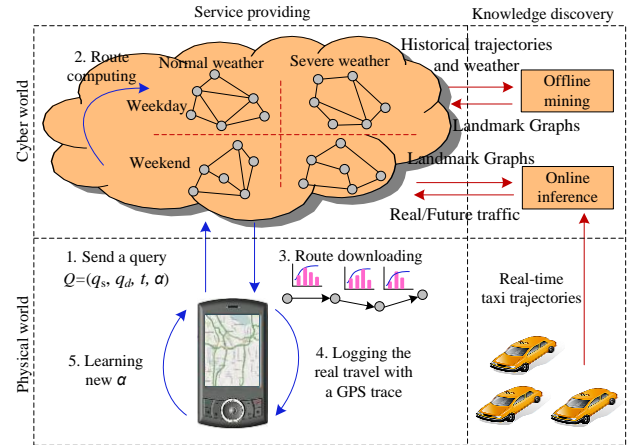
Service providing

Knowledge discovery

Cyber world

2. Route computing

Normal weather

Severe weather

Historical trajectories and weather

Offline mining

Weekday

Landmark Graphs

Weekend

Landmark Graphs

Online inference

Real/Future traffic

Physical world

1. Send a query $Q=(q_s, q_d, t, \alpha)$

3. Route downloading

Real-time taxi trajectories

5. Learning new $\alpha$

4. Logging the real travel with a GPS trace